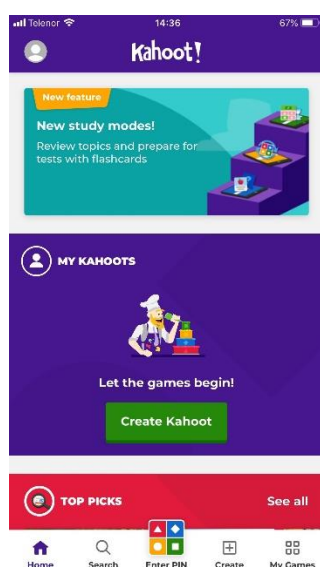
Telenor 14:36 67%

Kahoot!

New feature
New study modes!
Review topics and prepare for tests with flashcards

MY KAHOOTS

Let the games begin!

Create Kahoot

TOP PICKS
See all

Home Search Enter PIN Create My Games